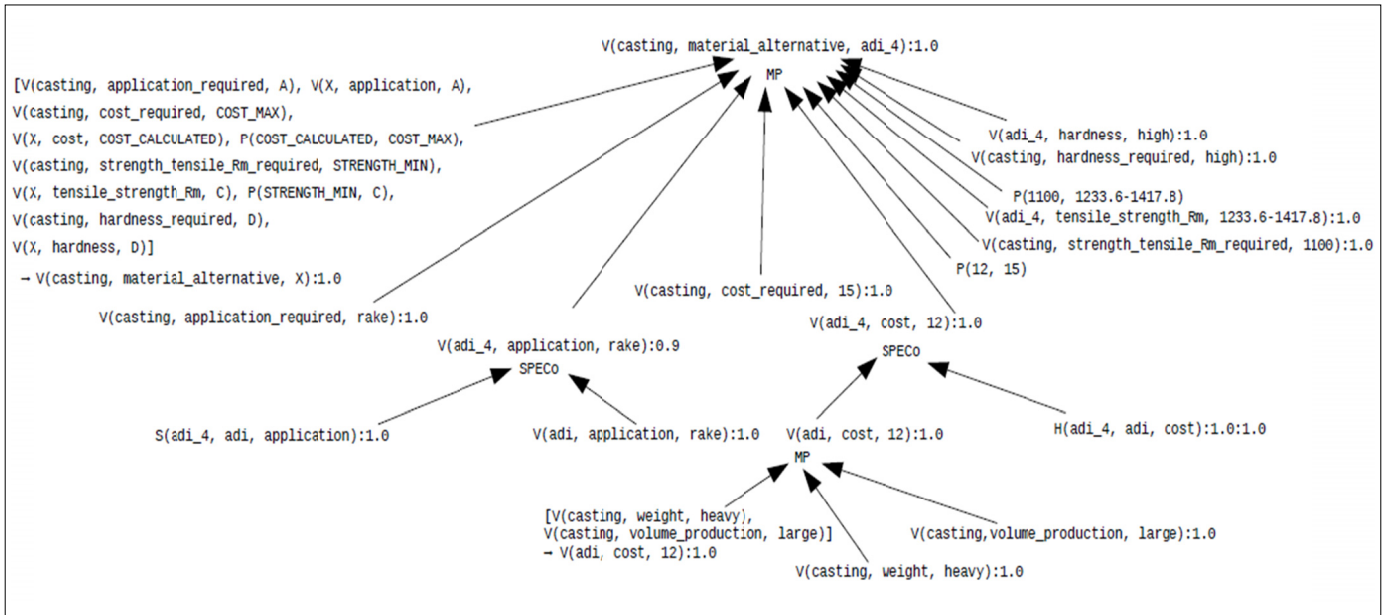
V(casting, material_alternative, adi_4):1.0

MP

[V(casting, application_required, A), V(X, application, A), V(casting, cost_required, COST_MAX), V(X, cost, COST_CALCULATED), P(COST_CALCULATED, COST_MAX), V(casting, strength_tensile_Rm_required, STRENGTH_MIN), V(X, tensile_strength_Rm, C), P(STRENGTH_MIN, C), V(casting, hardness_required, D), V(X, hardness, D)]
→ V(casting, material_alternative, X):1.0

V(adi_4, hardness, high):1.0
V(casting, hardness_required, high):1.0
P(1100, 1233.6-1417.8)
V(adi_4, tensile_strength_Rm, 1233.6-1417.8):1.0
V(casting, strength_tensile_Rm_required, 1100):1.0
P(12, 15)

V(casting, cost_required, 15):1.0

V(casting, application_required, rake):1.0

V(adi_4, cost, 12):1.0

V(adi_4, application, rake):0.9

SPECo

SPECo

S(adi_4, adi, application):1.0

V(adi, application, rake):1.0

V(adi, cost, 12):1.0

H(adi_4, adi, cost):1.0:1.0

MP

[V(casting, weight, heavy), V(casting, volume_production, large)]
→ V(adi, cost, 12):1.0

V(casting,volume_production, large):1.0

V(casting, weight, heavy):1.0